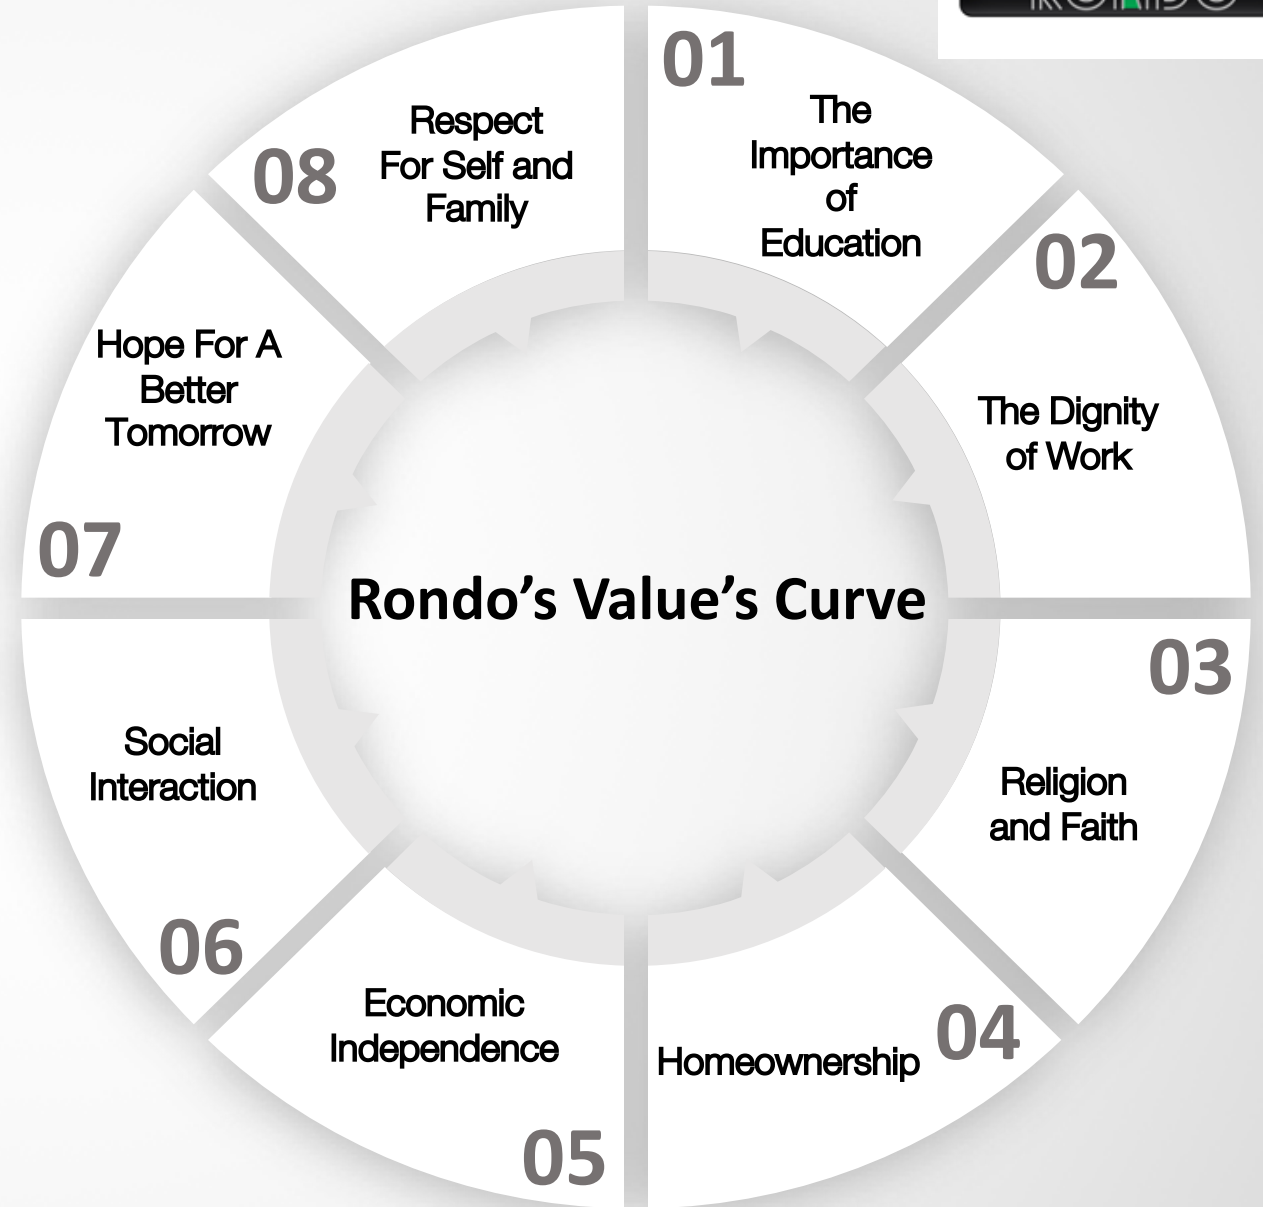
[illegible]

Rondo's Value's Curve

01
The Importance of Education

02
The Dignity of Work

03
Religion and Faith

04
Homeownership

05
Economic Independence

06
Social Interaction

07
Hope For A Better Tomorrow

08
Respect For Self and Family